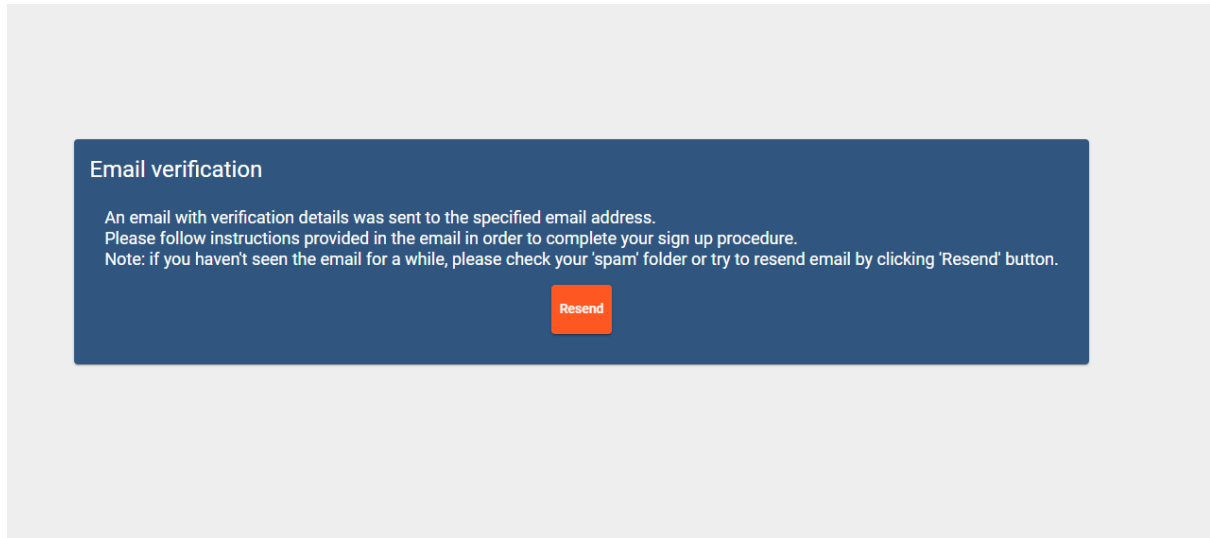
Email verification

An email with verification details was sent to the specified email address.
Please follow instructions provided in the email in order to complete your sign up procedure.
Note: if you haven't seen the email for a while, please check your 'spam' folder or try to resend email by clicking 'Resend' button.

Resend